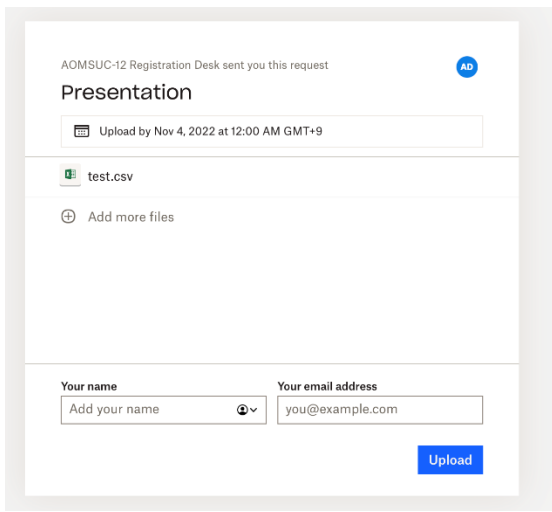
AOMSUC-12 Registration Desk sent you this request

AD

Presentation

Upload by Nov 4, 2022 at 12:00 AM GMT+9

test.csv

Add more files

Your name

Add your name

Your email address

you@example.com

Upload